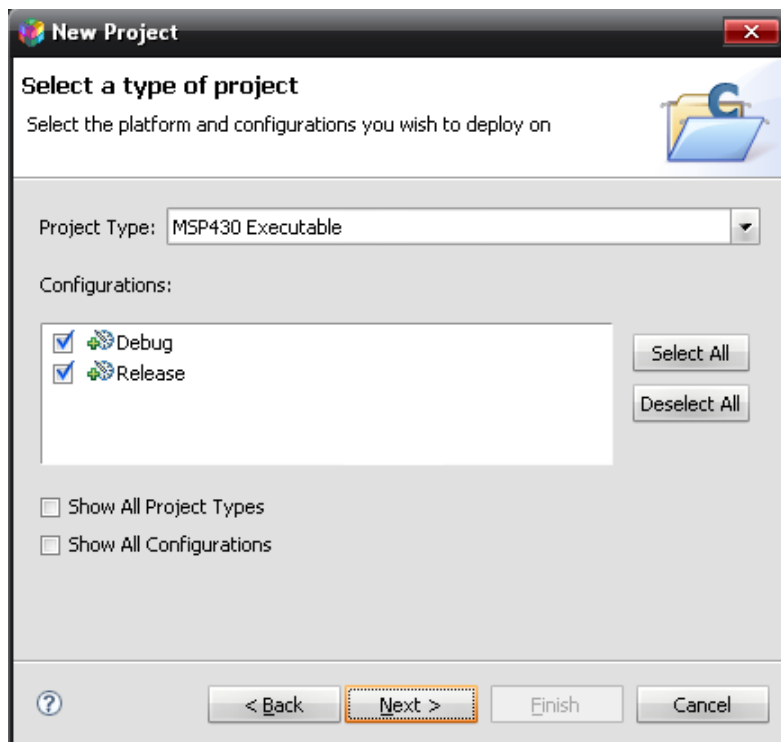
New Project

Select a type of project

Select the platform and configurations you wish to deploy on

Project Type: MSP430 Executable

Configurations:

Debug

Release

Select All

Deselect All

Show All Project Types

Show All Configurations

?

< Back

Next >

Finish

Cancel